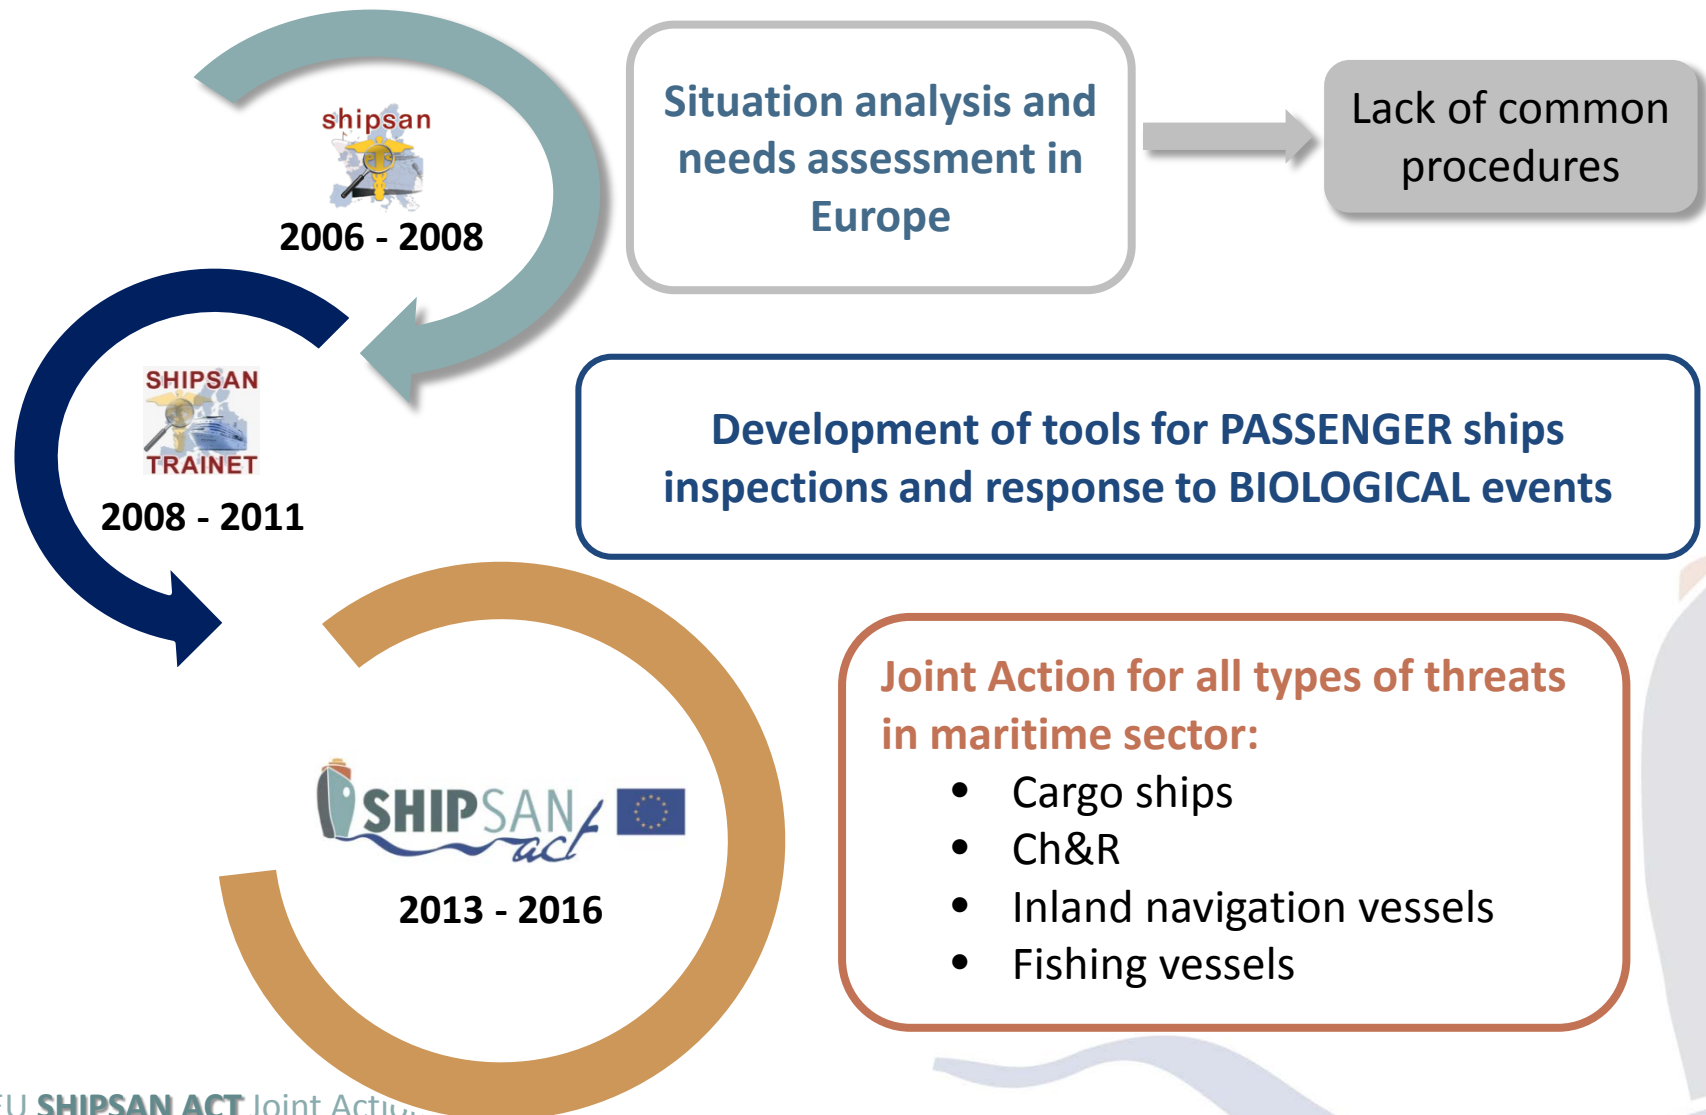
shipsan

2006 - 2008

Situation analysis and needs assessment in Europe

Lack of common procedures

SHIPSAN TRAINET

2008 - 2011

Development of tools for PASSENGER ships inspections and response to BIOLOGICAL events

SHIPSAN act

2013 - 2016

Joint Action for all types of threats in maritime sector:

- Cargo ships
- Ch&R
- Inland navigation vessels
- Fishing vessels

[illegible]U SHIPSAN ACT Joint Acti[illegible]